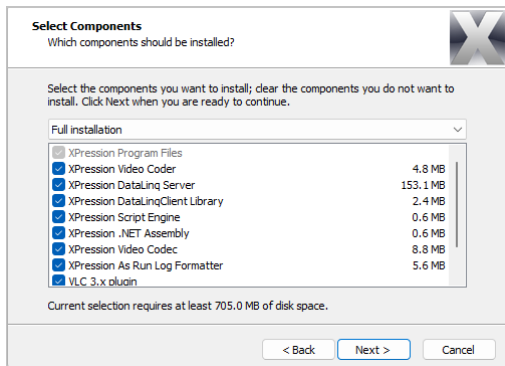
Select Components
Which components should be installed?

Select the components you want to install; clear the components you do not want to install. Click Next when you are ready to continue.

Full installation

| | |
|---|---|
| XPression Program Files | |
| XPression Video Coder | 4.8 MB |
| XPression DataLinq Server | 153.1 MB |
| XPression DataLinqClient Library | 2.4 MB |
| XPression Script Engine | 0.6 MB |
| XPression .NET Assembly | 0.6 MB |
| XPression Video Codec | 8.8 MB |
| XPression As Run Log Formatter | 5.6 MB |
| VLC 3.x plugin | |

Current selection requires at least 705.0 MB of disk space.

< Back
Next >
Cancel